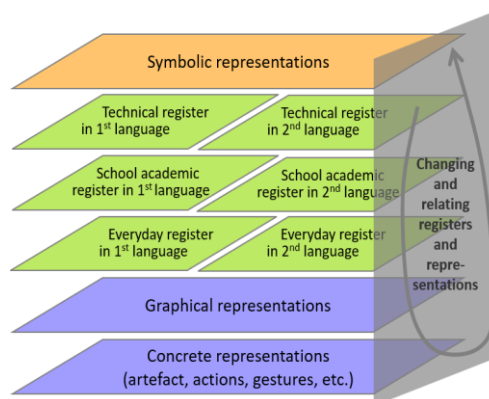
Symbolic representations

Technical register in 1st language

Technical register in 2nd language

School academic register in 1st language

School academic register in 2nd language

Everyday register in 1st language

Everyday register in 2nd language

Changing and relating registers and representations

Graphical representations

Concrete representations (artefact, actions, gestures, etc.)